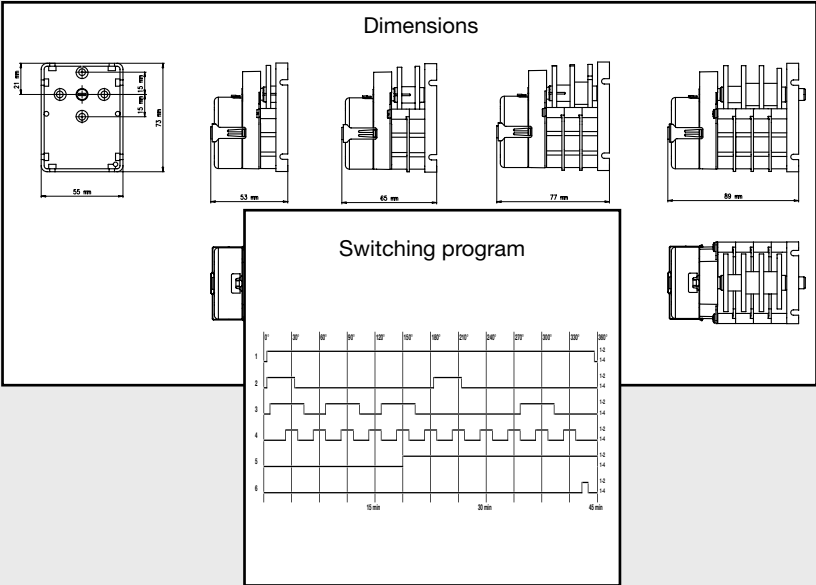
Dimensions

21 mm
15 mm
15 mm
73 mm
55 mm
53 mm
65 mm
77 mm
89 mm

Switching program

0°
30°
60°
90°
120°
150°
180°
210°
240°
270°
300°
330°
360°

1
2
3
4
5
6

1-2
1-4
1-2
1-4
1-2
1-4
1-2
1-4
1-2
1-4
1-2
1-4

15 min
30 min
45 min